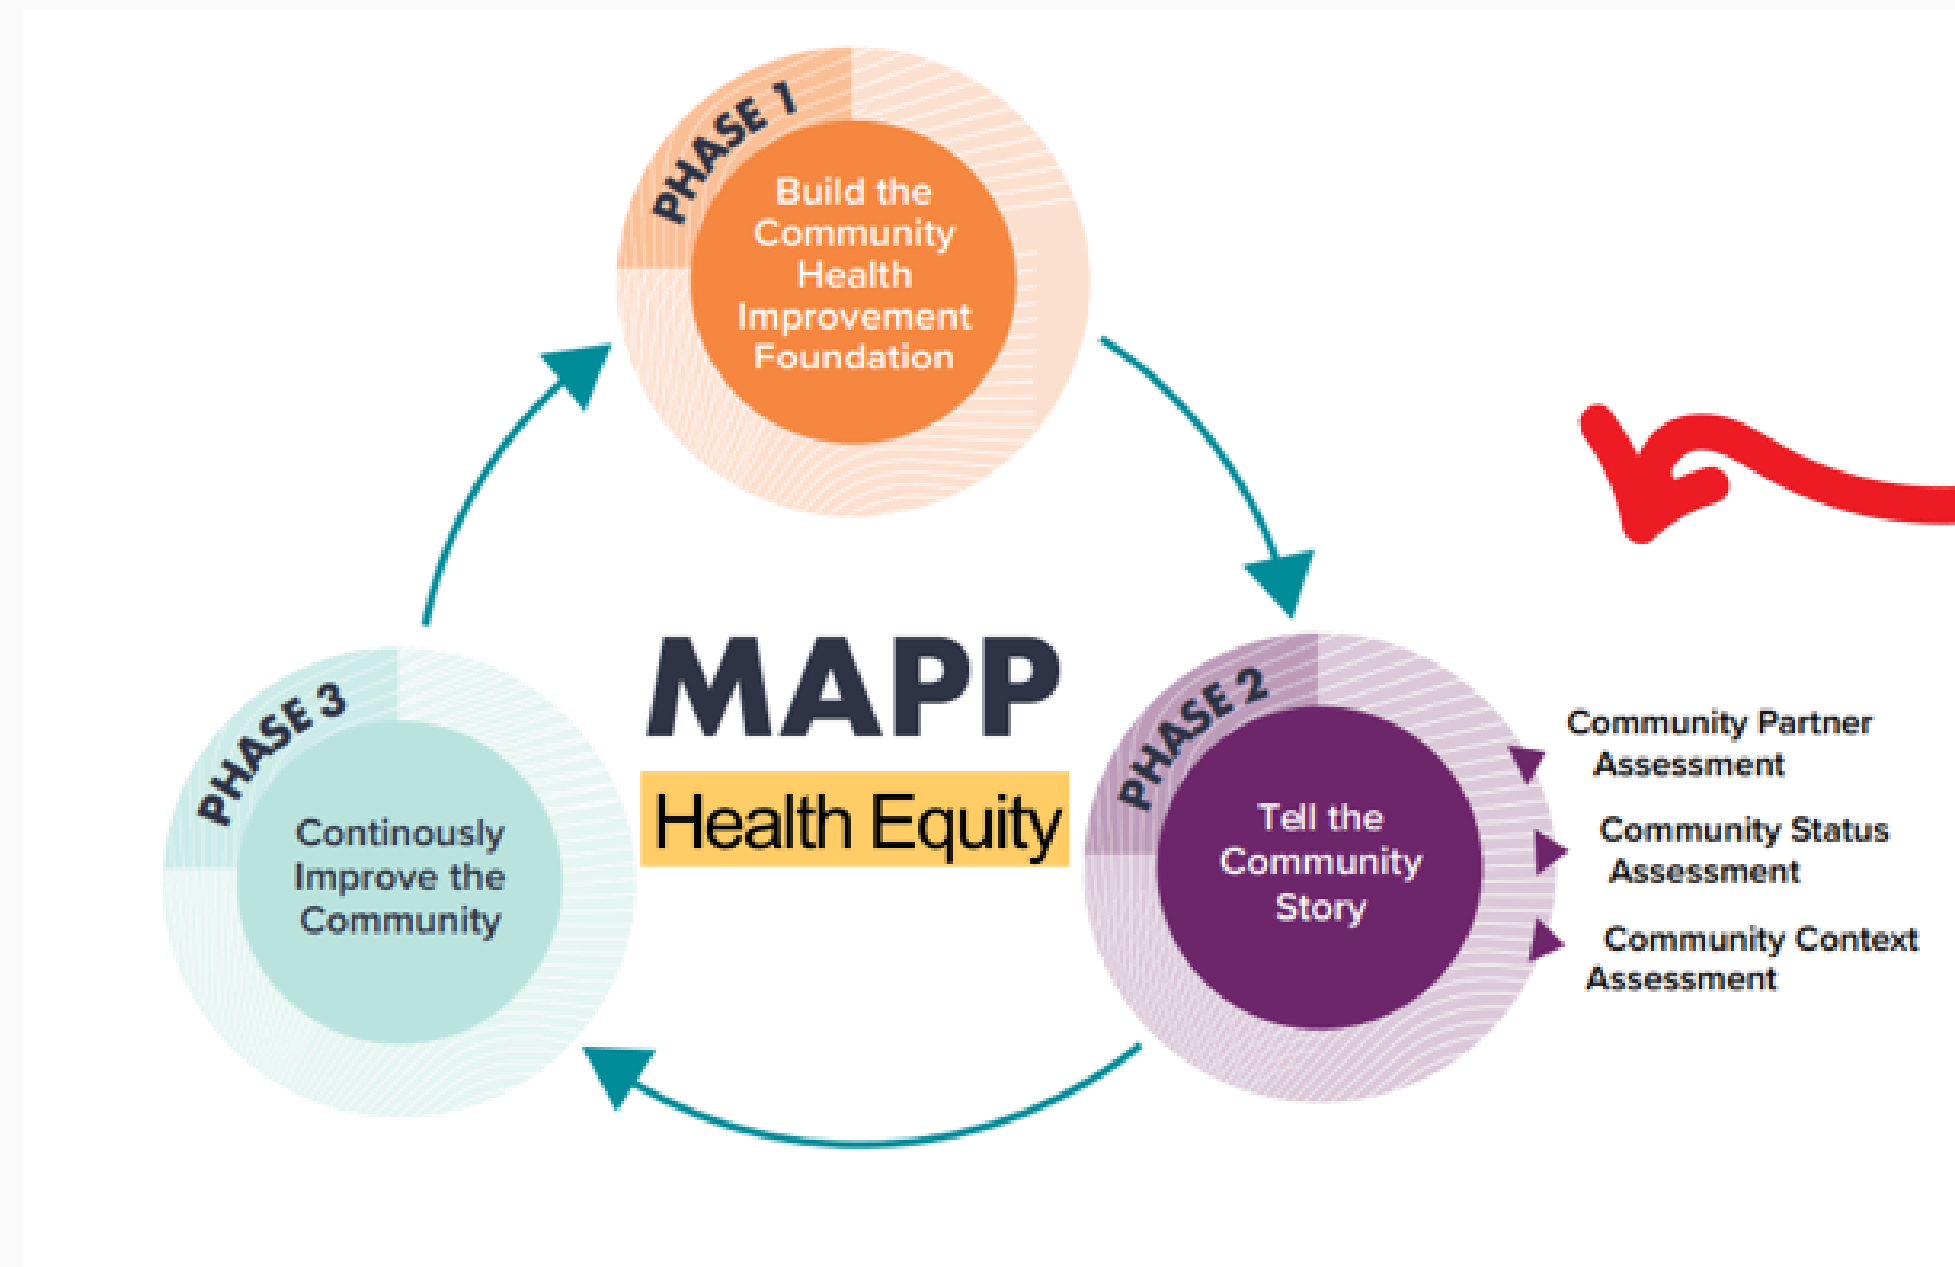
PHASE 1
Build the Community Health Improvement Foundation

PHASE 2
Tell the Community Story

Community Partner Assessment
Community Status Assessment
Community Context Assessment

PHASE 3
Continously Improve the Community

MAPP
Health Equity